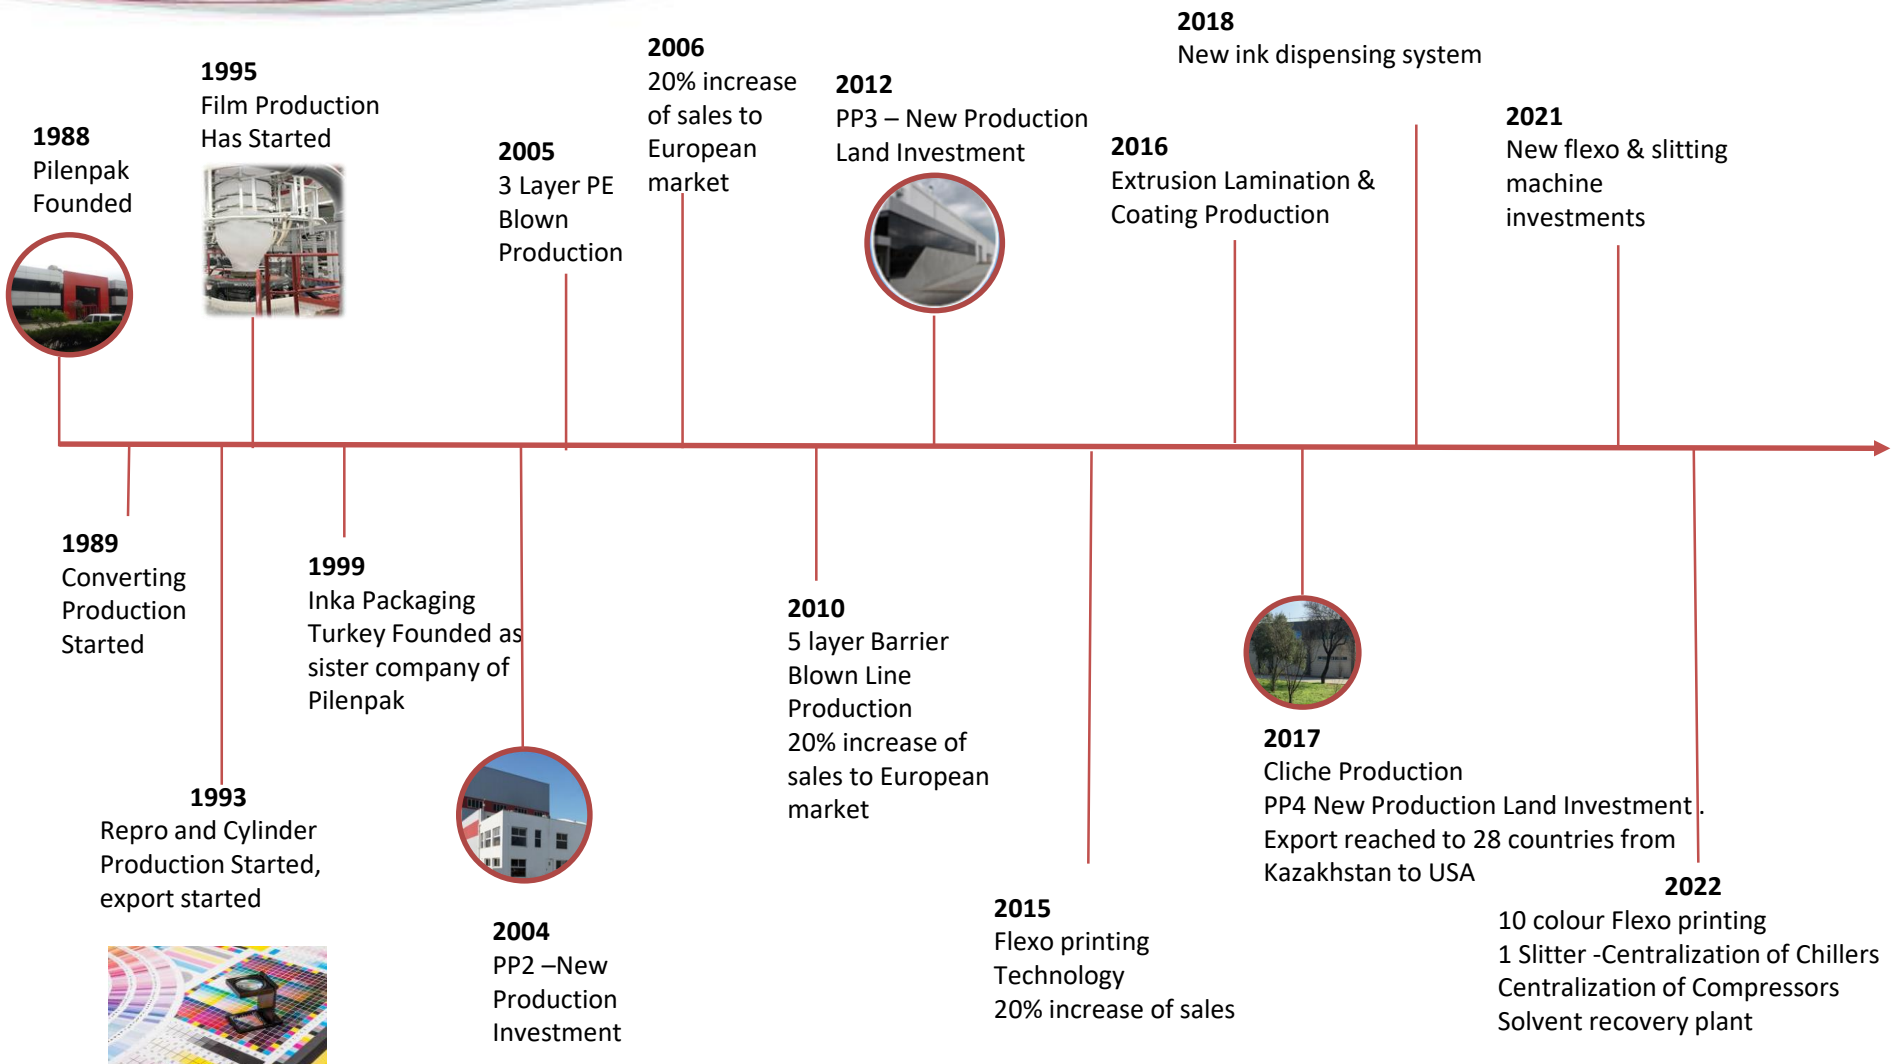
1988
Pilenpak Founded

1995
Film Production Has Started

2005
3 Layer PE Blown Production

2006
20% increase of sales to European market

2012
PP3 – New Production Land Investment

2016
Extrusion Lamination & Coating Production

2018
New ink dispensing system

2021
New flexo & slitting machine investments

1989
Converting Production Started

1993
Repro and Cylinder Production Started, export started

1999
Inka Packaging Turkey Founded as sister company of Pilenpak

2004
PP2 –New Production Investment

2010
5 layer Barrier Blown Line Production
20% increase of sales to European market

2015
Flexo printing Technology
20% increase of sales

2017
Cliche Production
PP4 New Production Land Investment .
Export reached to 28 countries from Kazakhstan to USA

2022
10 colour Flexo printing
1 Slitter -Centralization of Chillers
Centralization of Compressors
Solvent recovery plant